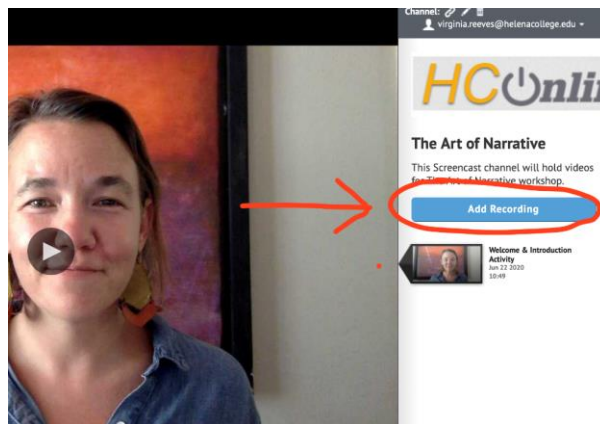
Channel:
virginia.reeves@helenacollege.edu

HCOnlin

The Art of Narrative

This Screencast channel will hold videos for The Art of Narrative workshop.

Add Recording

Welcome & Introduction Activity
Jun 22 2020
10:49